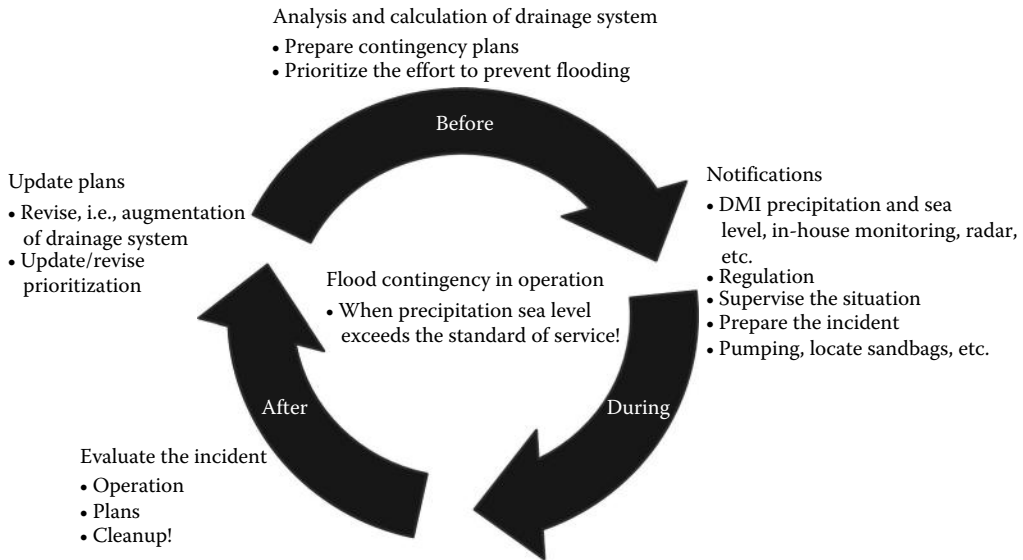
Analysis and calculation of drainage system
• Prepare contingency plans
• Prioritize the effort to prevent flooding

Before

Notifications
• DMI precipitation and sea level, in-house monitoring, radar, etc.
• Regulation
• Supervise the situation
• Prepare the incident
• Pumping, locate sandbags, etc.

During

Update plans
• Revise, i.e., augmentation of drainage system
• Update/revise prioritization

Flood contingency in operation
• When precipitation sea level exceeds the standard of service!

After

Evaluate the incident
• Operation
• Plans
• Cleanup!